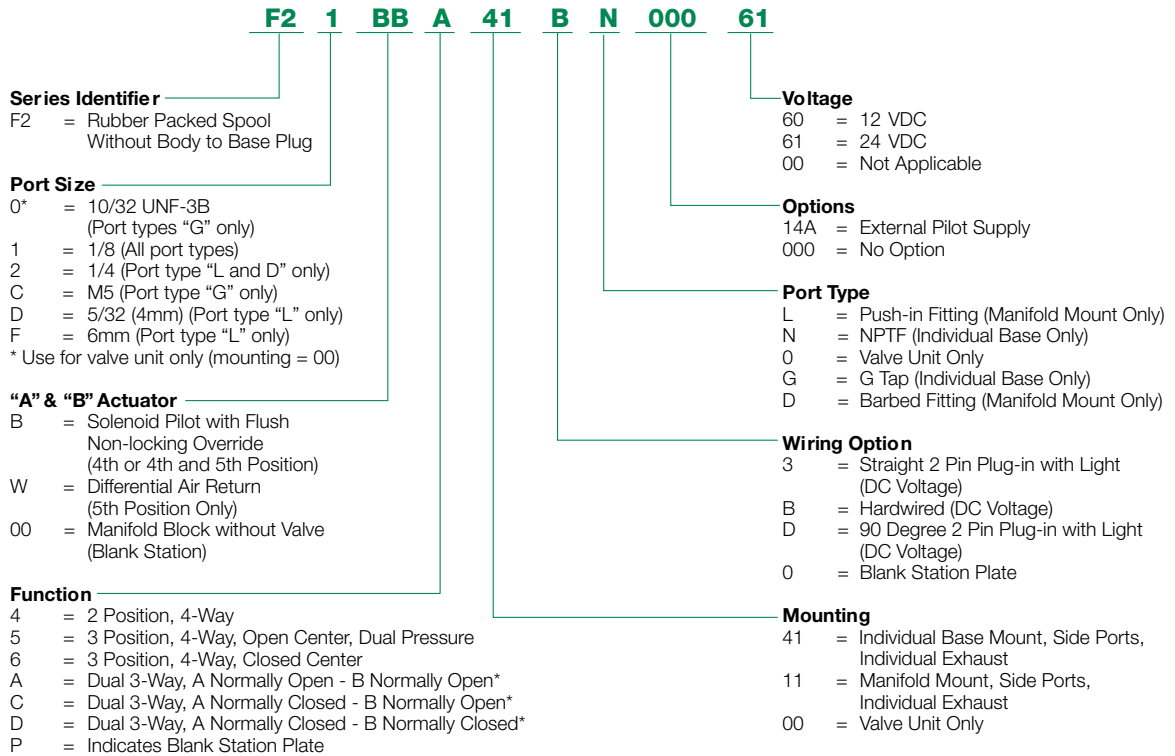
F2 1 BB A 41 B N 000 61

Series Identifier
F2 = Rubber Packed Spool Without Body to Base Plug

Port Size
0* = 10/32 UNF-3B (Port types "G" only)
1 = 1/8 (All port types)
2 = 1/4 (Port type "L and D" only)
C = M5 (Port type "G" only)
D = 5/32 (4mm) (Port type "L" only)
F = 6mm (Port type "L" only)
* Use for valve unit only (mounting = 00)

"A" & "B" Actuator
B = Solenoid Pilot with Flush Non-locking Override (4th or 4th and 5th Position)
W = Differential Air Return (5th Position Only)
00 = Manifold Block without Valve (Blank Station)

Function
4 = 2 Position, 4-Way
5 = 3 Position, 4-Way, Open Center, Dual Pressure
6 = 3 Position, 4-Way, Closed Center
A = Dual 3-Way, A Normally Open - B Normally Open*
C = Dual 3-Way, A Normally Closed - B Normally Open*
D = Dual 3-Way, A Normally Closed - B Normally Closed*
P = Indicates Blank Station Plate

Voltage
60 = 12 VDC
61 = 24 VDC
00 = Not Applicable

Options
14A = External Pilot Supply
000 = No Option

Port Type
L = Push-in Fitting (Manifold Mount Only)
N = NPTF (Individual Base Only)
0 = Valve Unit Only
G = G Tap (Individual Base Only)
D = Barbed Fitting (Manifold Mount Only)

Wiring Option
3 = Straight 2 Pin Plug-in with Light (DC Voltage)
B = Hardwired (DC Voltage)
D = 90 Degree 2 Pin Plug-in with Light (DC Voltage)
0 = Blank Station Plate

Mounting
41 = Individual Base Mount, Side Ports, Individual Exhaust
11 = Manifold Mount, Side Ports, Individual Exhaust
00 = Valve Unit Only